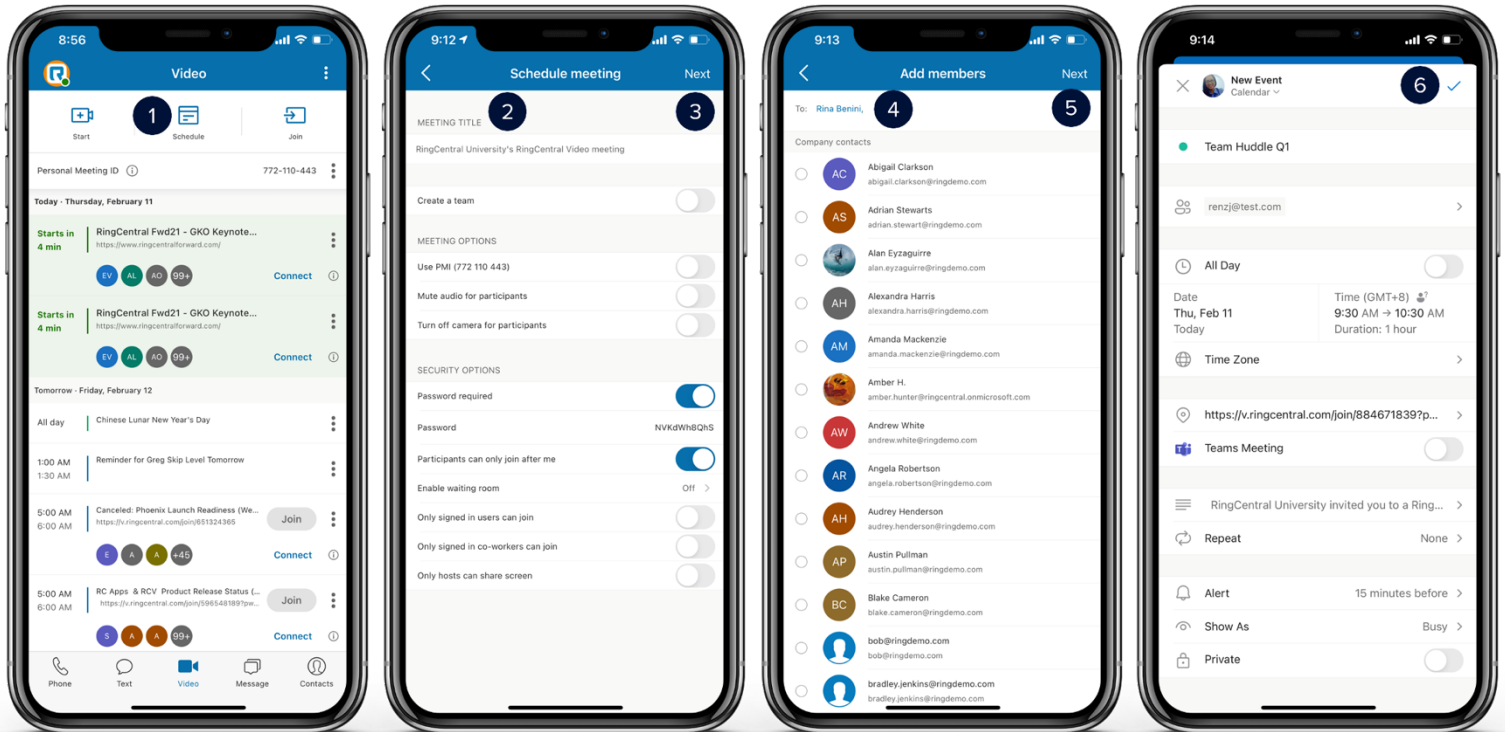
8:56

Video

Start
1
Schedule
Join

Personal Meeting ID
772-110-443

Today · Thursday, February 11

Starts in 4 min
RingCentral Fwd21 - GKO Keynote...
https://www.ringcentralforward.com/
EV AL AO 99+
Connect

Starts in 4 min
RingCentral Fwd21 - GKO Keynote...
https://www.ringcentralforward.com/
EV AL AO 99+
Connect

Tomorrow · Friday, February 12

All day
Chinese Lunar New Year's Day

1:00 AM
1:30 AM
Reminder for Greg Skip Level Tomorrow

5:00 AM
6:00 AM
Canceled: Phoenix Launch Readiness (We...
https://v.ringcentral.com/join/651324365
Join
E A A +45
Connect

5:00 AM
6:00 AM
RC Apps & RCV Product Release Status (...
https://v.ringcentral.com/join/596548189?pw...
Join
S A A 99+
Connect

Phone
Text
Video
Message
Contacts

9:12

Schedule meeting
Next

2
3
MEETING TITLE
RingCentral University's RingCentral Video meeting

Create a team

MEETING OPTIONS
Use PMI (772 110 443)
Mute audio for participants
Turn off camera for participants

SECURITY OPTIONS
Password required
Password
NVKdWh8QhS
Participants can only join after me
Enable waiting room
Off
Only signed in users can join
Only signed in co-workers can join
Only hosts can share screen

9:13

Add members
Next

To: Rina Benini,
4
5

Company contacts
AC Abigail Clarkson
abigail.clarkson@ringdemo.com
AS Adrian Stewarts
adrian.stewart@ringdemo.com
Alan Eyzaguirre
alan.eyzaguirre@ringdemo.com
AH Alexandra Harris
alexandra.harris@ringdemo.com
AM Amanda Mackenzie
amanda.mackenzie@ringdemo.com
Amber H.
amber.hunter@ringcentral.onmicrosoft.com
AW Andrew White
andrew.white@ringdemo.com
AR Angela Robertson
angela.robertson@ringdemo.com
AH Audrey Henderson
audrey.henderson@ringdemo.com
AP Austin Pullman
austin.pullman@ringdemo.com
BC Blake Cameron
blake.cameron@ringdemo.com
bob@ringdemo.com
bob@ringdemo.com
bradley.jenkins@ringdemo.com
bradley.jenkins@ringdemo.com

9:14

New Event
Calendar
6

Team Huddle Q1

renzj@test.com

All Day

Date
Thu, Feb 11
Today
Time (GMT+8)
9:30 AM → 10:30 AM
Duration: 1 hour

Time Zone

https://v.ringcentral.com/join/884671839?p...

Teams Meeting

RingCentral University invited you to a Ring...

Repeat
None

Alert
15 minutes before

Show As
Busy

Private